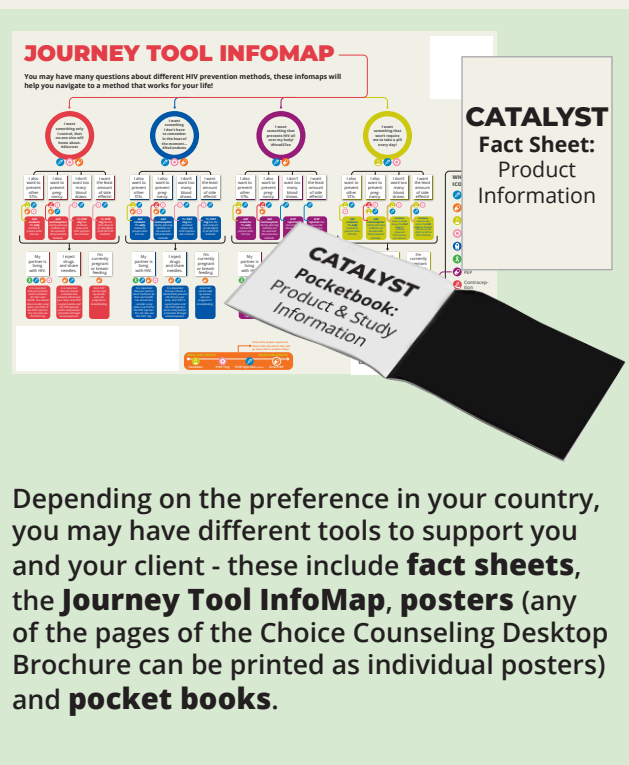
JOURNEY TOOL INFOMAP

You may have many questions about different HIV prevention methods, these infomaps will help you navigate to a method that works for your life!

I want something only I control, that no one else will know about: #Discreet

I want something I don't have to remember in the heat of the moment... #NoCondoms

I want something that prevents HIV at all every day! #HealthFirst

I want something that won't require me to take a pill every day!

CATALYST
Fact Sheet:
Product Information

CATALYST
Pocketbook:
Product & Study Information

Depending on the preference in your country, you may have different tools to support you and your client - these include **fact sheets**, the **Journey Tool InfoMap**, **posters** (any of the pages of the Choice Counseling Desktop Brochure can be printed as individual posters) and **pocket books**.